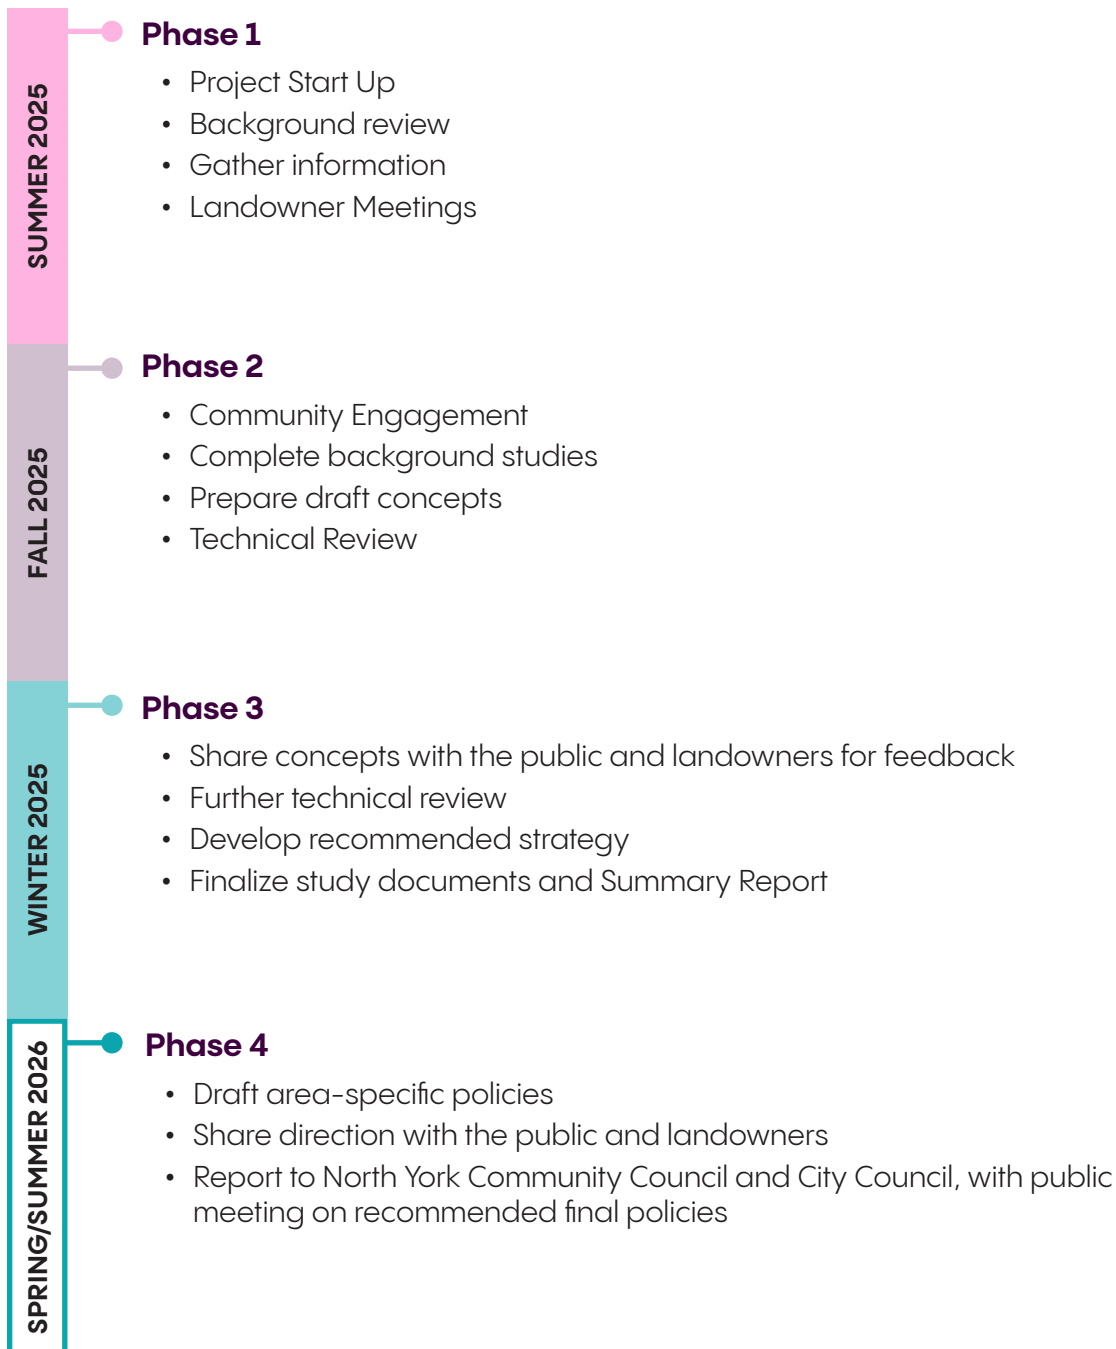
SUMMER 2025

Phase 1

- Project Start Up
- Background review
- Gather information
- Landowner Meetings

FALL 2025

Phase 2

- Community Engagement
- Complete background studies
- Prepare draft concepts
- Technical Review

WINTER 2025

Phase 3

- Share concepts with the public and landowners for feedback
- Further technical review
- Develop recommended strategy
- Finalize study documents and Summary Report

SPRING/SUMMER 2026

Phase 4

- Draft area-specific policies
- Share direction with the public and landowners
- Report to North York Community Council and City Council, with public meeting on recommended final policies